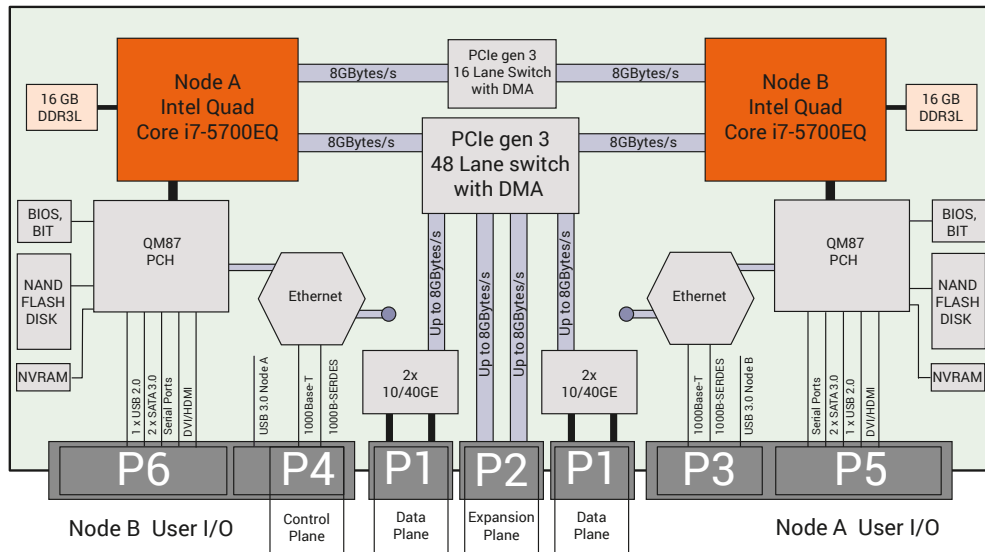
PCIe gen 3
16 Lane Switch
with DMA

Node A
Intel Quad
Core i7-5700EQ

8GBytes/s

8GBytes/s

Node B
Intel Quad
Core i7-5700EQ

16 GB
DDR3L

16 GB
DDR3L

8GBytes/s

PCIe gen 3
48 Lane switch
with DMA

8GBytes/s

BIOS,
BIT

QM87
PCH

QM87
PCH

BIOS,
BIT

NAND
FLASH
DISK

Ethernet

Up to 8GBytes/s

Up to 8GBytes/s

Up to 8GBytes/s

Up to 8GBytes/s

Ethernet

NAND
FLASH
DISK

NVRAM

1 x USB 2.0
2 x SATA 3.0
Serial Ports
DVI/HDMI

USB 3.0 Node A
1000Base-T
1000B-SERDES

2x
10/40GE

2x
10/40GE

1000Base-T
1000B-SERDES
USB 3.0 Node B

Serial Ports
2 x SATA 3.0
1 x USB 2.0
DVI/HDMI

NVRAM

P6

P4

P1

P2

P1

P3

P5

Node B User I/O

Control
Plane

Data
Plane

Expansion
Plane

Data
Plane

Node A User I/O